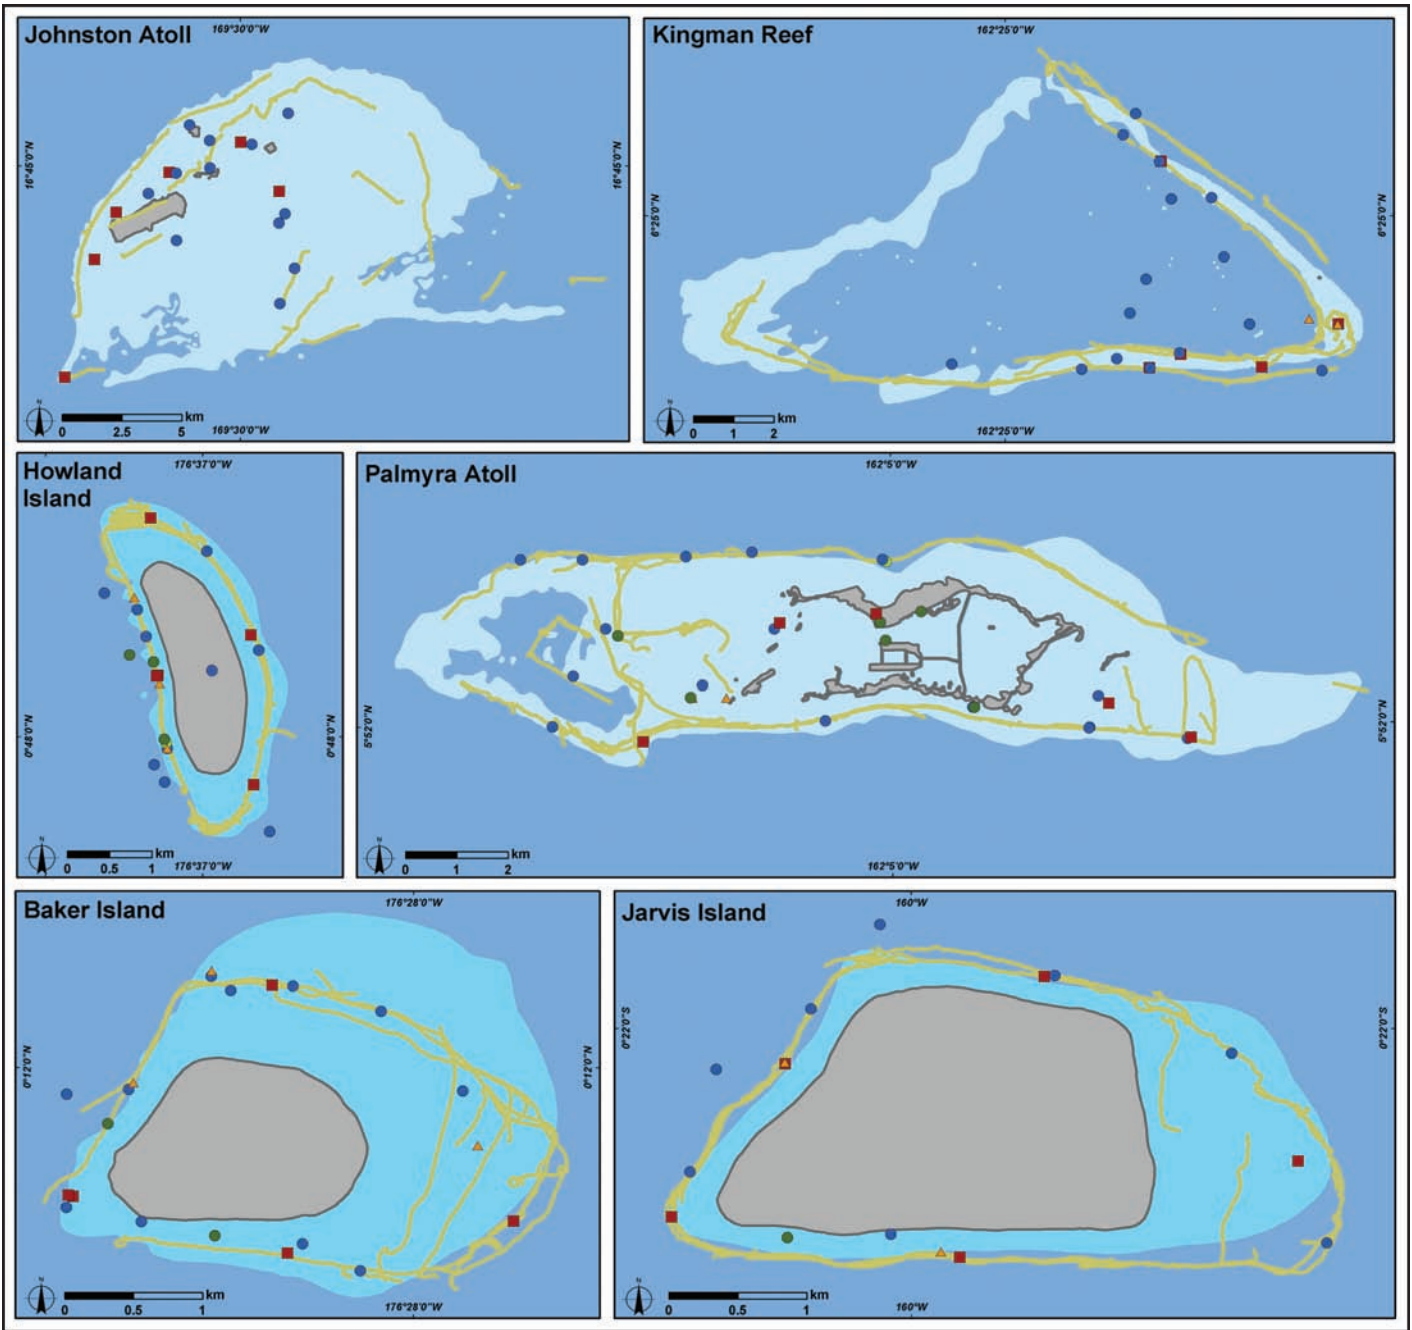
Johnston Atoll
169°30'0"W
16°45'0"N
16°45'0"N
N
km
0 2.5 5
169°30'0"W

Kingman Reef
162°25'0"W
6°25'0"N
6°25'0"N
N
km
0 1 2
162°25'0"W

Howland Island
176°37'0"W
0°48'0"N
0°48'0"N
N
km
0 0.5 1
176°37'0"W

Palmyra Atoll
162°5'0"W
5°52'0"N
5°52'0"N
N
km
0 1 2
162°5'0"W

Baker Island
176°28'0"W
0°12'0"N
0°12'0"N
N
km
0 0.5 1
176°28'0"W

Jarvis Island
160°W
0°22'0"S
0°22'0"S
N
km
0 0.5 1
160°W